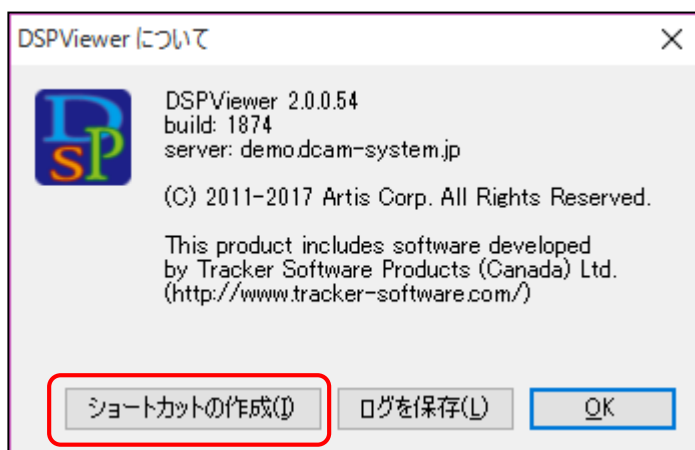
DSPViewer について

×

DSP

DSPViewer 2.0.0.54
build: 1874
server: demo.dcam-system.jp

(C) 2011-2017 Artis Corp. All Rights Reserved.

This product includes software developed by Tracker Software Products (Canada) Ltd. (http://www.tracker-software.com/)

ショートカットの作成(I)

ログを保存(L)

OK